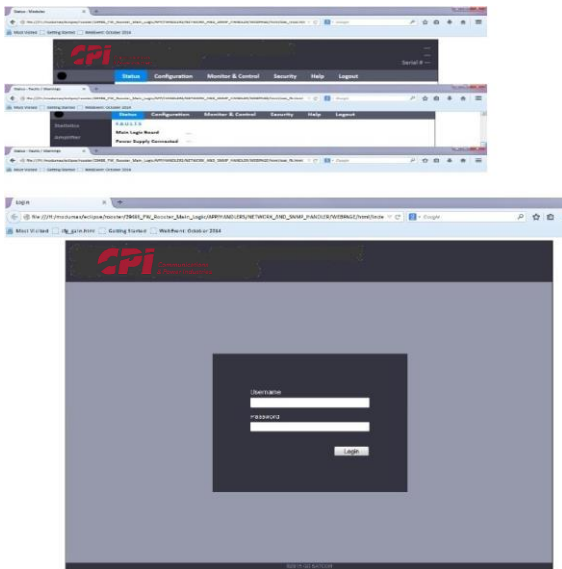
Status : Website
Most Visited Getting Started WebEvent: October 2014
CPI
Serial # ---
Status Configuration Monitor & Control Security Help Logout

Status : Faults / Warnings
Most Visited Getting Started WebEvent: October 2014
Status Configuration Monitor & Control Security Help Logout
Statistics
Amplifier
FAULTS
Main Logic Board
Power Supply Connected

Status : Faults / Warnings
Most Visited Getting Started WebEvent: October 2014

Login
file:///H:/mcolumas/eclipse/rooster/29465_FW_Rooster_Main_Logic/APP/HANDLERS/NETWORK_AND_SNMP_HANDLER/WEBPAGE/html/inde
Google
Most Visited tft_gain.html Getting Started WebEvent: October 2014
CPI Communications & Medical Products
Username
Password
Login
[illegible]